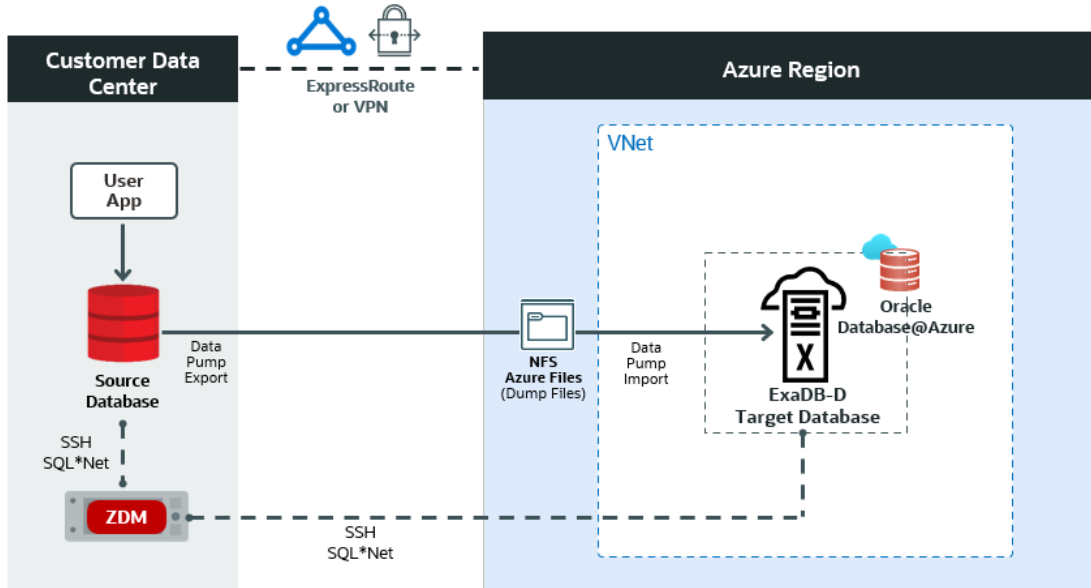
Customer Data Center

ExpressRoute or VPN

Azure Region

VNet

User App

Source Database

Data Pump Export

NFS Azure Files (Dump Files)

Data Pump Import

Oracle Database@Azure

X

ExaDB-D Target Database

SSH SQL*Net

ZDM

SSH SQL*Net